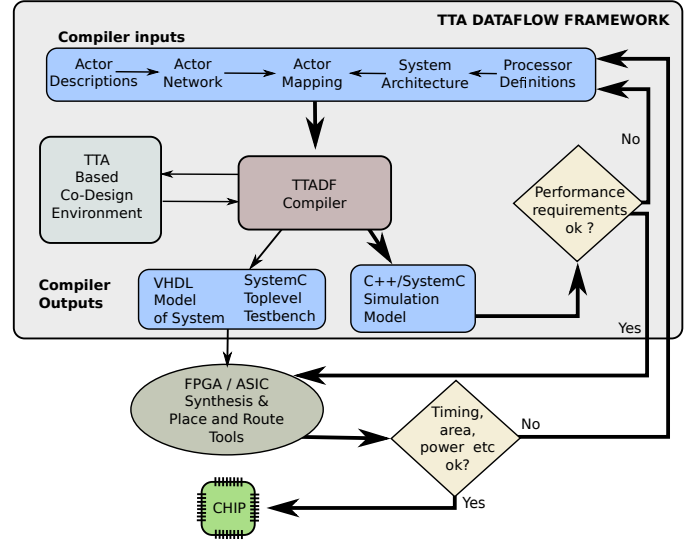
TTA DATAFLOW FRAMEWORK

Compiler inputs

Actor Descriptions

Actor Network

Actor Mapping

System Architecture

Processor Definitions

No

TTA Based Co-Design Environment

TTADF Compiler

Performance requirements ok ?

Compiler Outputs

VHDL Model of System

SystemC Toplevel Testbench

C++/SystemC Simulation Model

Yes

FPGA / ASIC Synthesis & Place and Route Tools

Timing, area, power etc ok?

No

CHIP

Yes